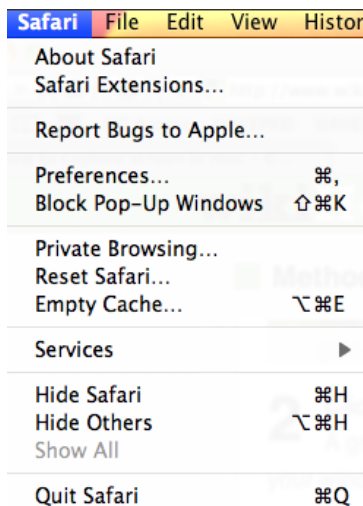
Safari File Edit View Histor

About Safari
Safari Extensions...

Report Bugs to Apple...

Preferences... ⌘,
Block Pop-Up Windows ⇧⌘K

Private Browsing...
Reset Safari...
Empty Cache... ⌥⌘E

Services ▶

Hide Safari ⌘H
Hide Others ⌥⌘H
Show All

Quit Safari ⌘Q